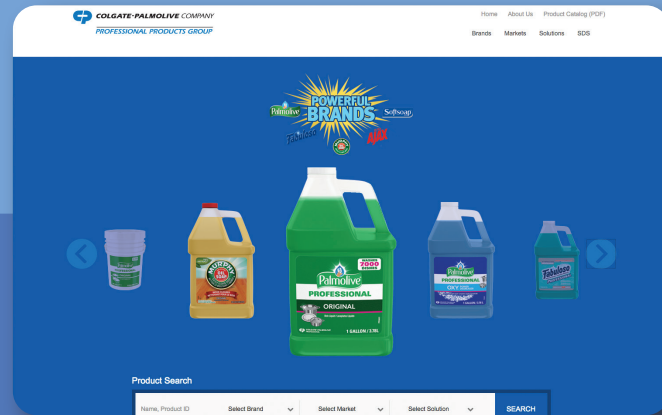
COLGATE-PALMOLIVE COMPANY
PROFESSIONAL PRODUCTS GROUP

Home About Us Product Catalog (PDF)
Brands Markets Solutions SDS

POWERFUL BRANDS
Palmolive Softsoap Fabuloso Ajax

MURPHY

Palmolive PROFESSIONAL ORIGINAL
7000
1 GALLON / 3.78L

Palmolive PROFESSIONAL

Fabuloso

Product Search
Name, Product ID Select Brand Select Market Select Solution SEARCH